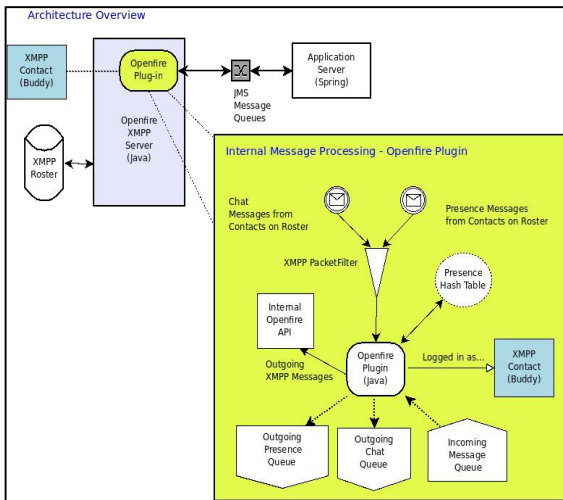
Architecture Overview

XMPP Contact (Buddy)

Openfire Plug-in

Openfire XMPP Server (Java)

JMS Message Queues

Application Server (Spring)

XMPP Roster

Internal Message Processing - Openfire Plugin

Chat Messages from Contacts on Roster

Presence Messages from Contacts on Roster

XMPP PacketFilter

Presence Hash Table

Internal Openfire API

Outgoing XMPP Messages

Openfire Plugin (Java)

Logged in as...

XMPP Contact (Buddy)

Outgoing Presence Queue

Outgoing Chat Queue

Incoming Message Queue